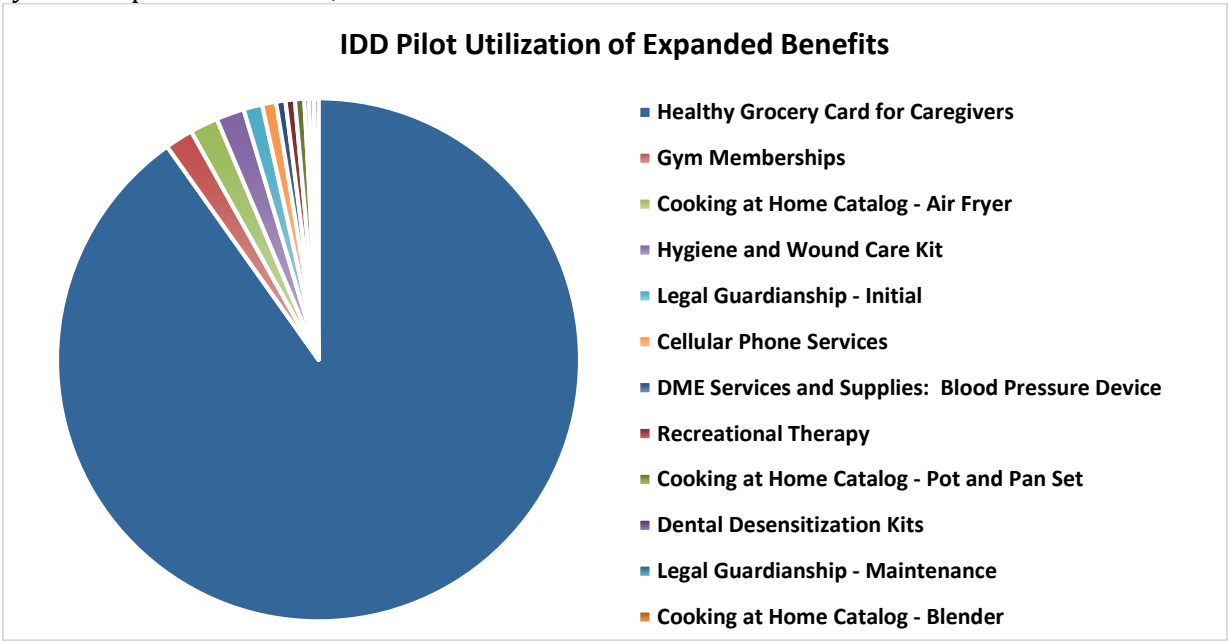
IDD Pilot Utilization of Expanded Benefits

Healthy Grocery Card for Caregivers
Gym Memberships
Cooking at Home Catalog - Air Fryer
Hygiene and Wound Care Kit
Legal Guardianship - Initial
Cellular Phone Services
DME Services and Supplies: Blood Pressure Device
Recreational Therapy
Cooking at Home Catalog - Pot and Pan Set
Dental Desensitization Kits
Legal Guardianship - Maintenance
Cooking at Home Catalog - Blender